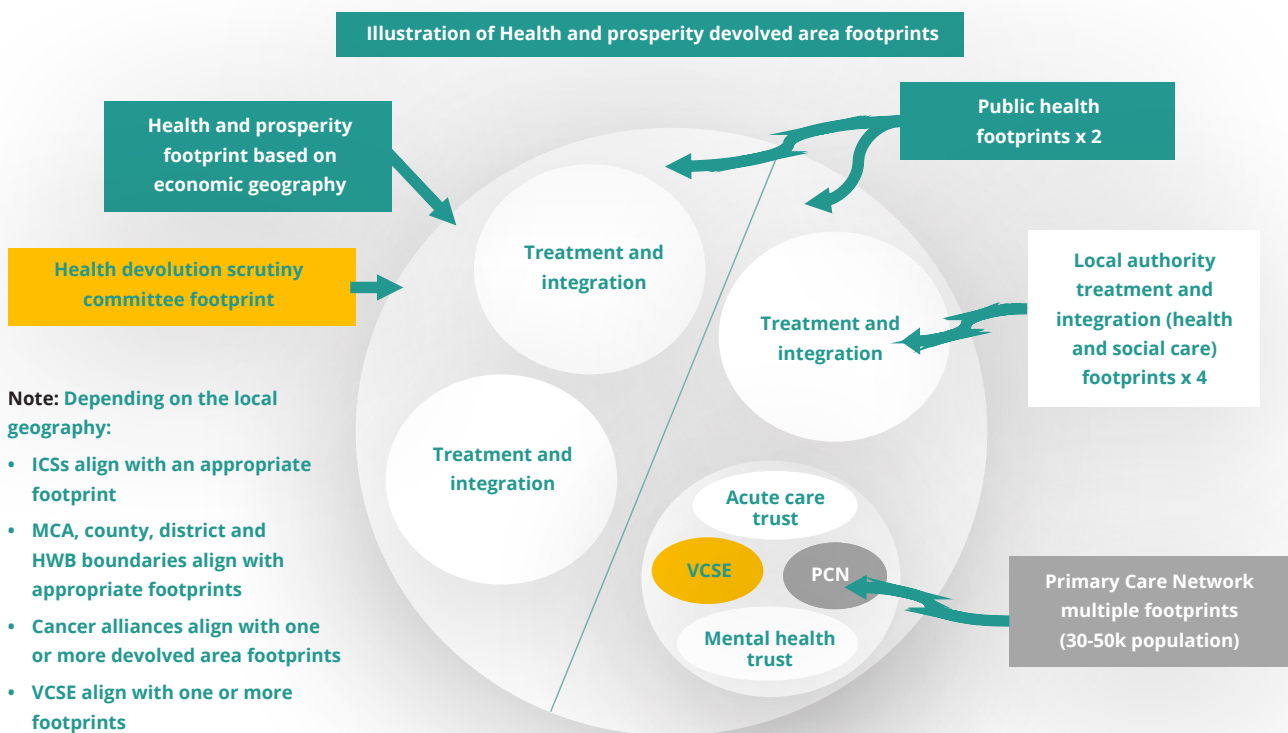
Illustration of Health and prosperity devolved area footprints

Health and prosperity footprint based on economic geography

Public health footprints x 2

Health devolution scrutiny committee footprint

Treatment and integration

Treatment and integration

Local authority treatment and integration (health and social care) footprints x 4

Note: Depending on the local geography:

• ICSs align with an appropriate footprint
• MCA, county, district and HWB boundaries align with appropriate footprints
• Cancer alliances align with one or more devolved area footprints
• VCSE align with one or more footprints

Treatment and integration

Acute care trust

VCSE

PCN

Mental health trust

Primary Care Network multiple footprints (30-50k population)